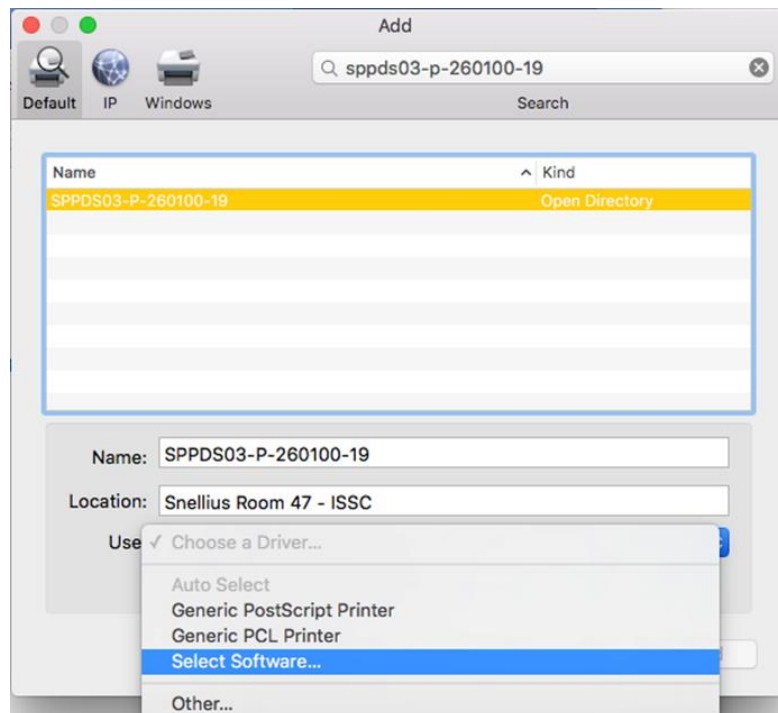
Add

Default IP Windows

sppds03-p-260100-19

Search

| Name | Kind |
|---|---|
| SPPDS03-P-260100-19 | Open Directory |

Name: SPPDS03-P-260100-19

Location: Snellius Room 47 - ISSC

Use ✓ Choose a Driver...

Auto Select
Generic PostScript Printer
Generic PCL Printer
Select Software...
Other...